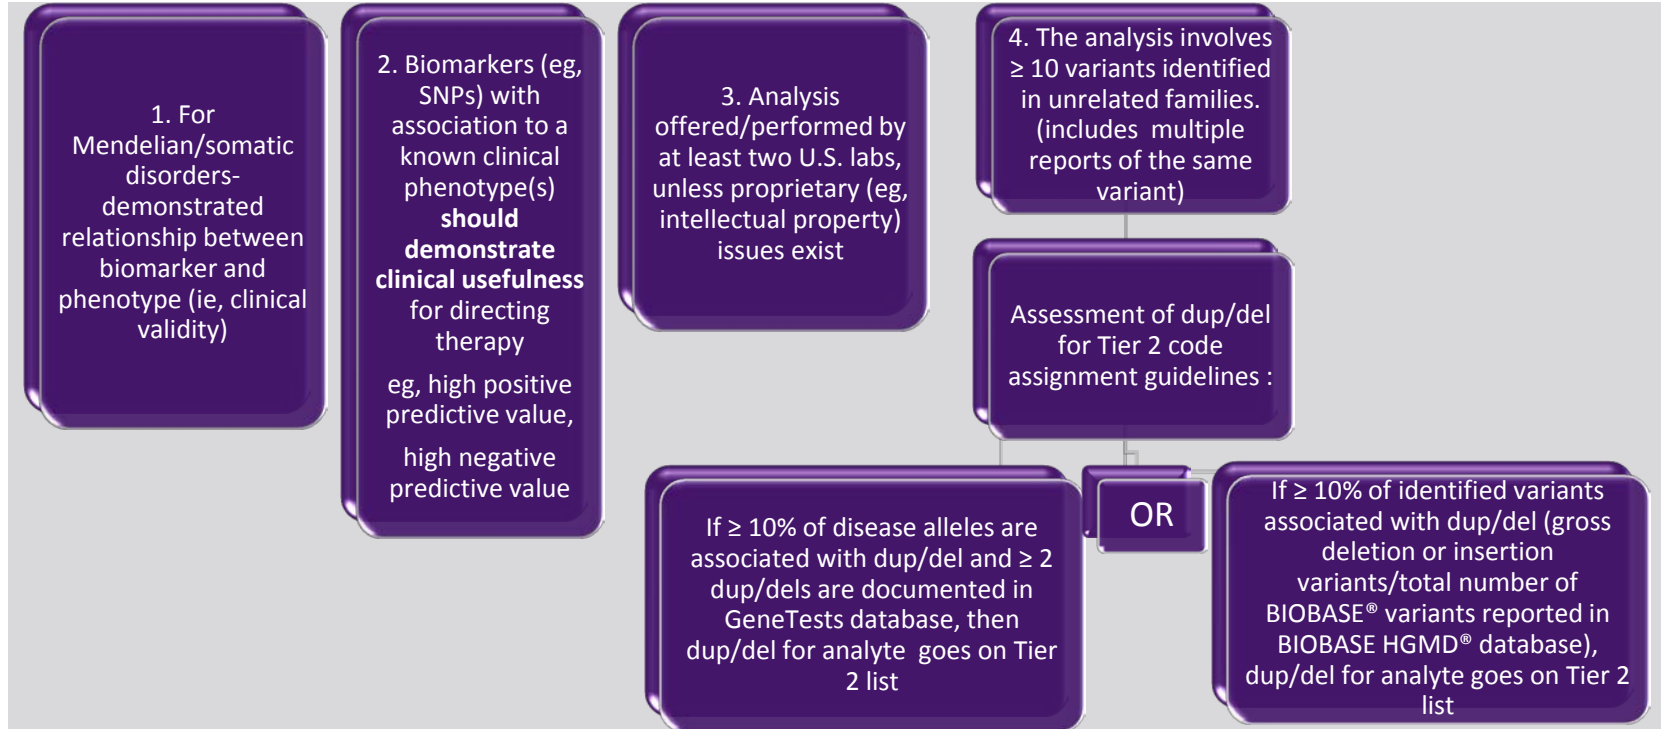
1. For Mendelian/somatic disorders- demonstrated relationship between biomarker and phenotype (ie, clinical validity)

2. Biomarkers (eg, SNPs) with association to a known clinical phenotype(s) **should demonstrate clinical usefulness** for directing therapy

eg, high positive predictive value,

high negative predictive value

3. Analysis offered/performed by at least two U.S. labs, unless proprietary (eg, intellectual property) issues exist

4. The analysis involves ≥ 10 variants identified in unrelated families. (includes multiple reports of the same variant)

Assessment of dup/del for Tier 2 code assignment guidelines :

If ≥ 10% of disease alleles are associated with dup/del and ≥ 2 dup/dels are documented in GeneTests database, then dup/del for analyte goes on Tier 2 list

OR

If ≥ 10% of identified variants associated with dup/del (gross deletion or insertion variants/total number of BIOBASE® variants reported in BIOBASE HGMD® database), dup/del for analyte goes on Tier 2 list